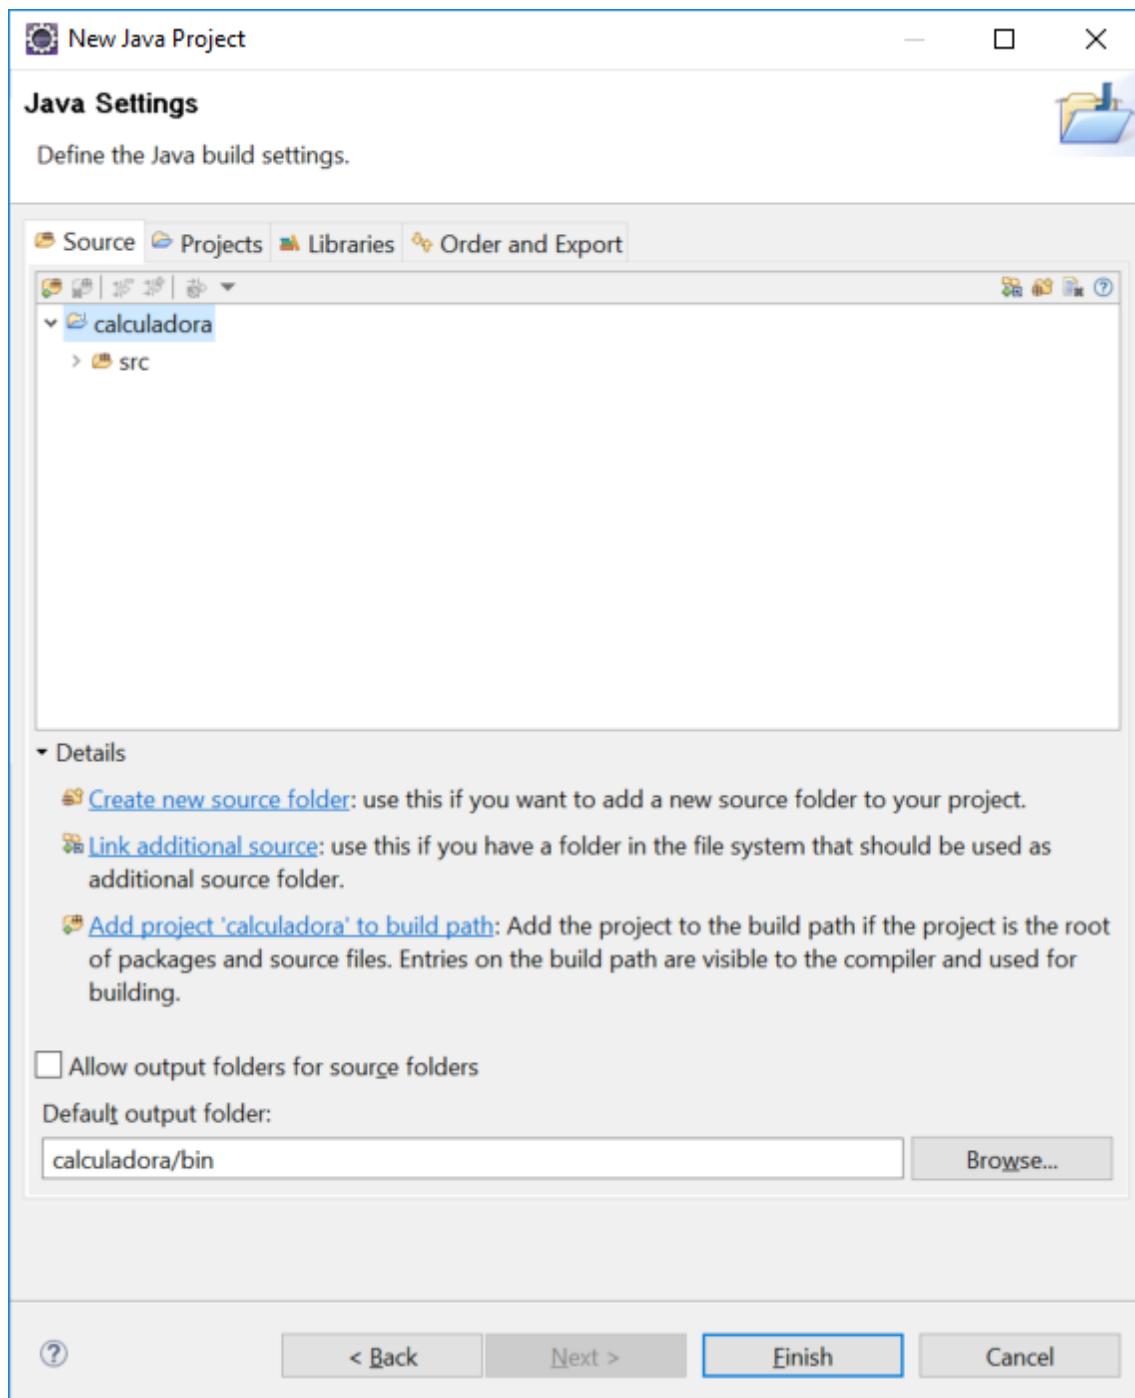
New Java Project

Java Settings

Define the Java build settings.

Source Projects Libraries Order and Export

calculadora

src

Details

Create new source folder: use this if you want to add a new source folder to your project.

Link additional source: use this if you have a folder in the file system that should be used as additional source folder.

Add project 'calculadora' to build path: Add the project to the build path if the project is the root of packages and source files. Entries on the build path are visible to the compiler and used for building.

Allow output folders for source folders

Default output folder:

calculadora/bin

Browse...

< Back Next > Finish Cancel